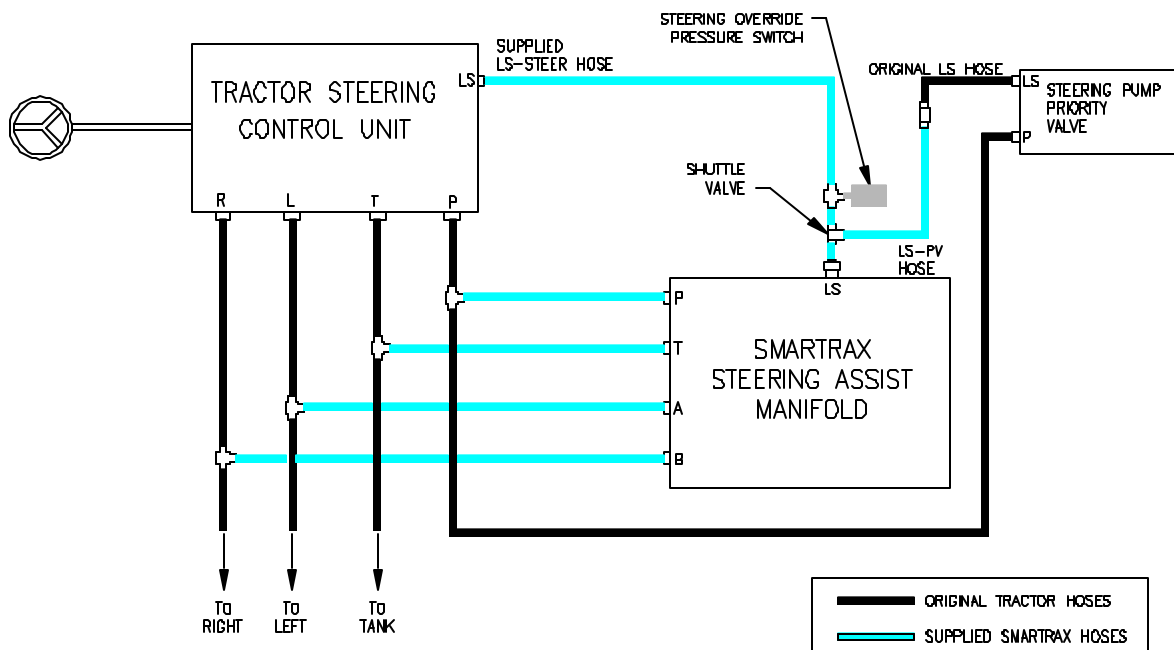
TRACTOR STEERING CONTROL UNIT

LS

R L T P

SUPPLIED LS-STEER HOSE

STEERING OVERRIDE PRESSURE SWITCH

ORIGINAL LS HOSE

LS STEERING PUMP PRIORITY VALVE

P

SHUTTLE VALVE

LS-PV HOSE

LS

P

T

A

B

SMARTRAX STEERING ASSIST MANIFOLD

TO RIGHT

TO LEFT

TO TANK

ORIGINAL TRACTOR HOSES

SUPPLIED SMARTRAX HOSES